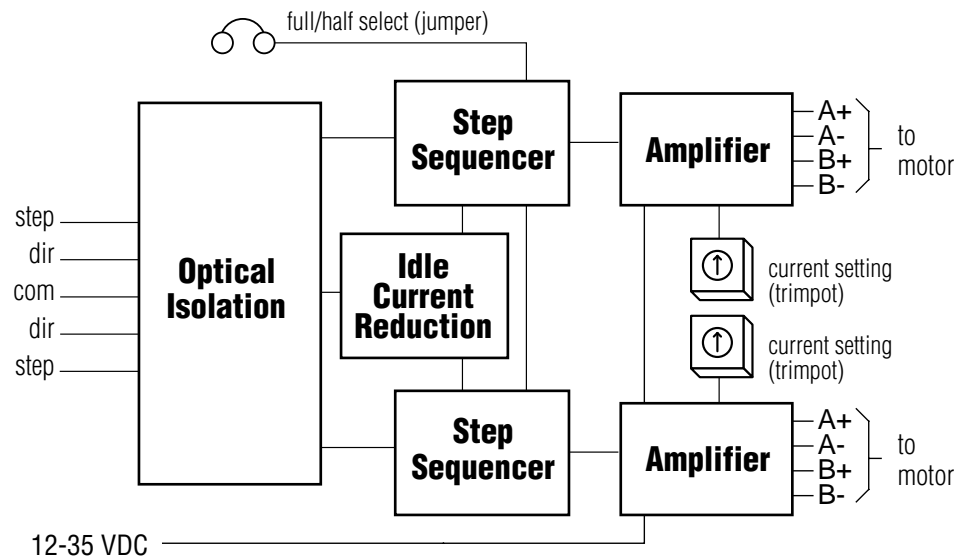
full/half select (jumper)

step
dir
com
dir
step

Optical Isolation

Step Sequencer

Idle Current Reduction

Step Sequencer

Amplifier

A+
A-
B+
B-
to motor

current setting (trimpot)

current setting (trimpot)

Amplifier

A+
A-
B+
B-
to motor

12-35 VDC